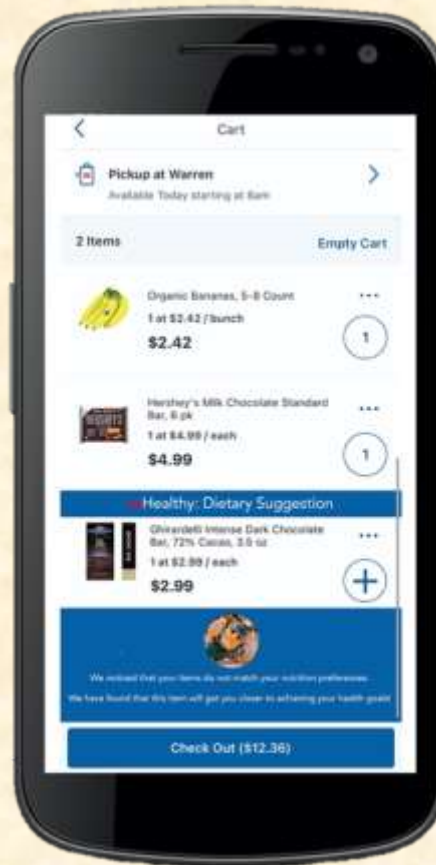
Cart

Pickup at Warren
Available Today starting at 8am

2 Items

Empty Cart

Organic Bananas, 5-8 Count
1 at $2.42 / bunch
$2.42
1

Hershey's Milk Chocolate Standard Bar, 6 pk
1 at $4.99 / each
$4.99
1

Healthy: Dietary Suggestion

Ghirardelli Intense Dark Chocolate Bar, 72% Cacao, 3.5 oz
1 at $2.99 / each
$2.99

We noticed that your items do not match your nutrition preferences.

We have found that this item will get you closer to achieving your health goals

Check Out ($12.36)